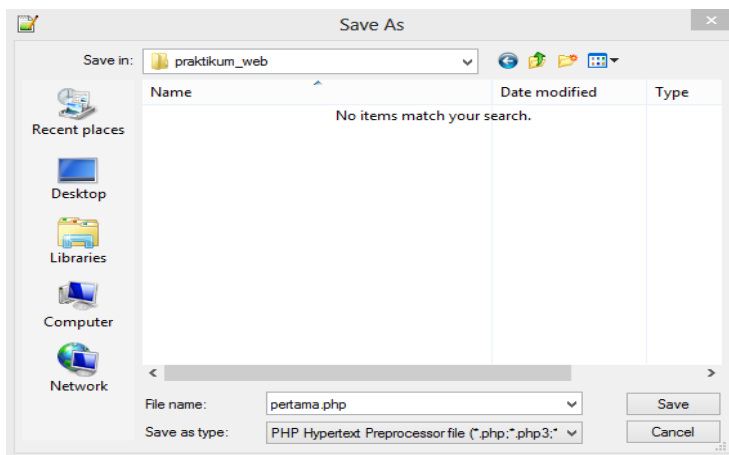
Save As

Save in: praktikum_web

Recent places

Desktop

Libraries

Computer

Network

| Name | Date modified | Type |
|---|---|---|
| No items match your search. | | |

File name: pertama.php

Save as type: PHP Hypertext Preprocessor file (*.php;*.php3;*

Save

Cancel